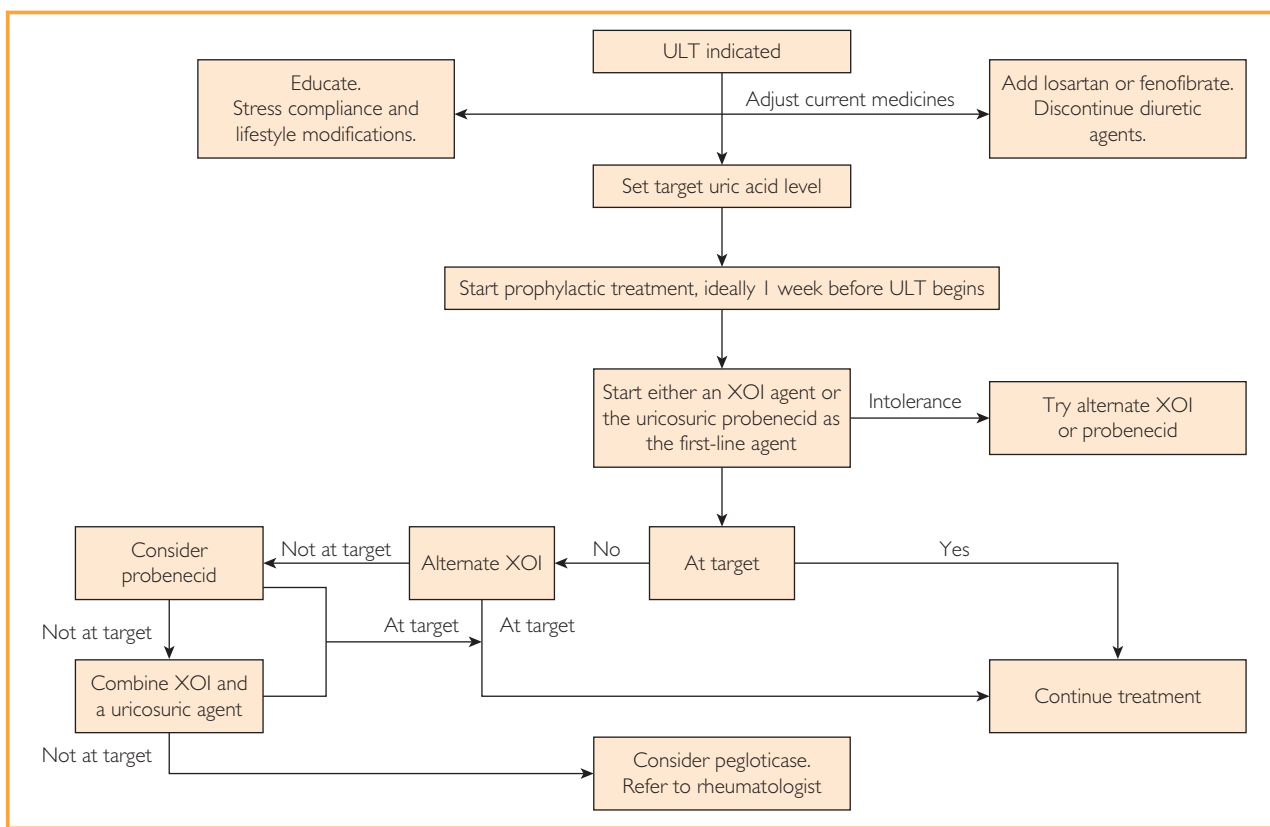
ULT indicated

Educate.
Stress compliance and lifestyle modifications.

Adjust current medicines

Add losartan or fenofibrate.
Discontinue diuretic agents.

Set target uric acid level

Start prophylactic treatment, ideally 1 week before ULT begins

Start either an XOI agent or the uricosuric probenecid as the first-line agent

Intolerance

Try alternate XOI or probenecid

Consider probenecid

Not at target

Alternate XOI

No

At target

Yes

Not at target

At target

At target

Combine XOI and a uricosuric agent

Continue treatment

Not at target

Consider pegloticase.
Refer to rheumatologist